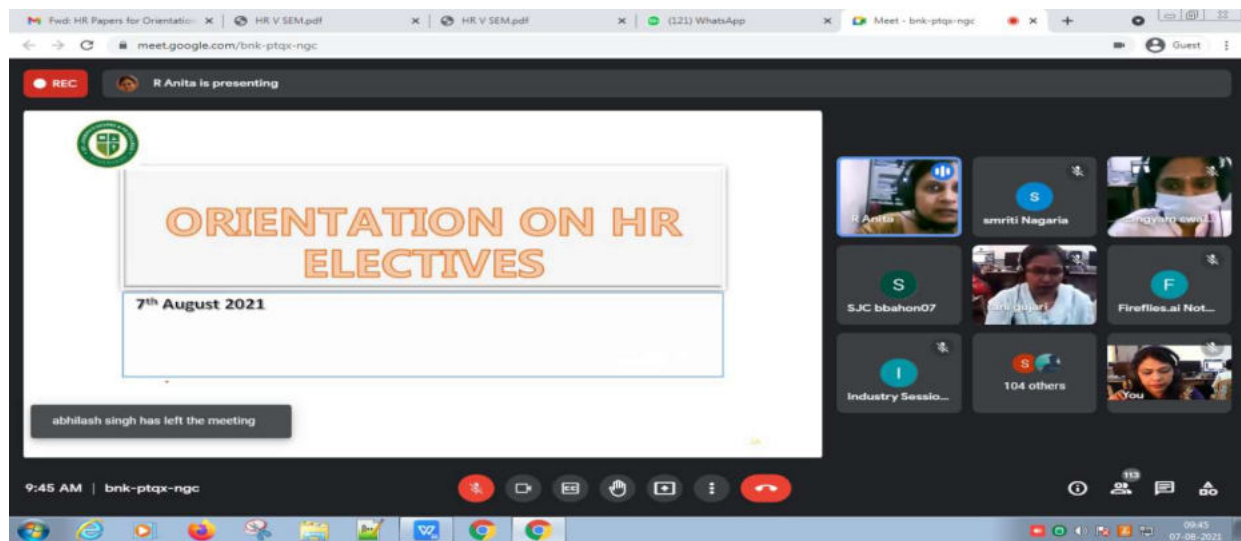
Fwd: HR Papers for Orientation ×
HR V SEM.pdf ×
HR V SEM.pdf ×
(121) WhatsApp ×
Meet - bnk-ptqx-ngc ×
+

meet.google.com/bnk-ptqx-ngc

Guest

REC

R Anita is presenting

ORIENTATION ON HR ELECTIVES

7th August 2021

abhilash singh has left the meeting

R Anita

S
smriti Nagaria

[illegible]

S
SJC bbahon07

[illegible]

F
Fireflies.ai Not...

I
Industry Sessio...

S
104 others

You

9:45 AM | bnk-ptqx-ngc

113

09:45
07-08-2021